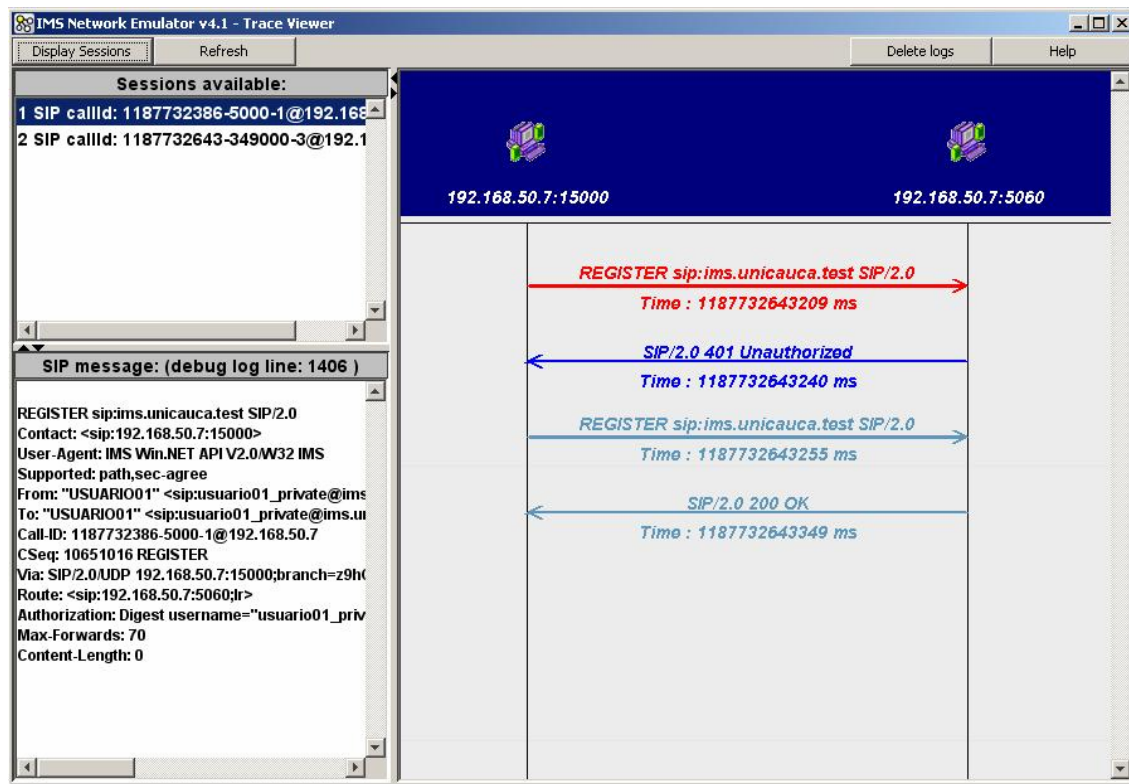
IMS Network Emulator v4.1 - Trace Viewer

Display Sessions
Refresh
Delete logs
Help

Sessions available:

1 SIP callId: 1187732386-5000-1@192.168
2 SIP callId: 1187732643-349000-3@192.1

SIP message: (debug log line: 1406 )

REGISTER sip:ims.unicauca.test SIP/2.0
Contact: <sip:192.168.50.7:15000>
User-Agent: IMS Win.NET API V2.0/W32 IMS
Supported: path,sec-agree
From: "USUARIO01" <sip:usuario01_private@ims
To: "USUARIO01" <sip:usuario01_private@ims.u
Call-ID: 1187732386-5000-1@192.168.50.7
CSeq: 10651016 REGISTER
Via: SIP/2.0/UDP 192.168.50.7:15000;branch=z9h
Route: <sip:192.168.50.7:5060;lr>
Authorization: Digest username="usuario01_priv
Max-Forwards: 70
Content-Length: 0

192.168.50.7:15000
192.168.50.7:5060

REGISTER sip:ims.unicauca.test SIP/2.0
Time : 1187732643209 ms

SIP/2.0 401 Unauthorized
Time : 1187732643240 ms

REGISTER sip:ims.unicauca.test SIP/2.0
Time : 1187732643255 ms

SIP/2.0 200 OK
Time : 1187732643349 ms